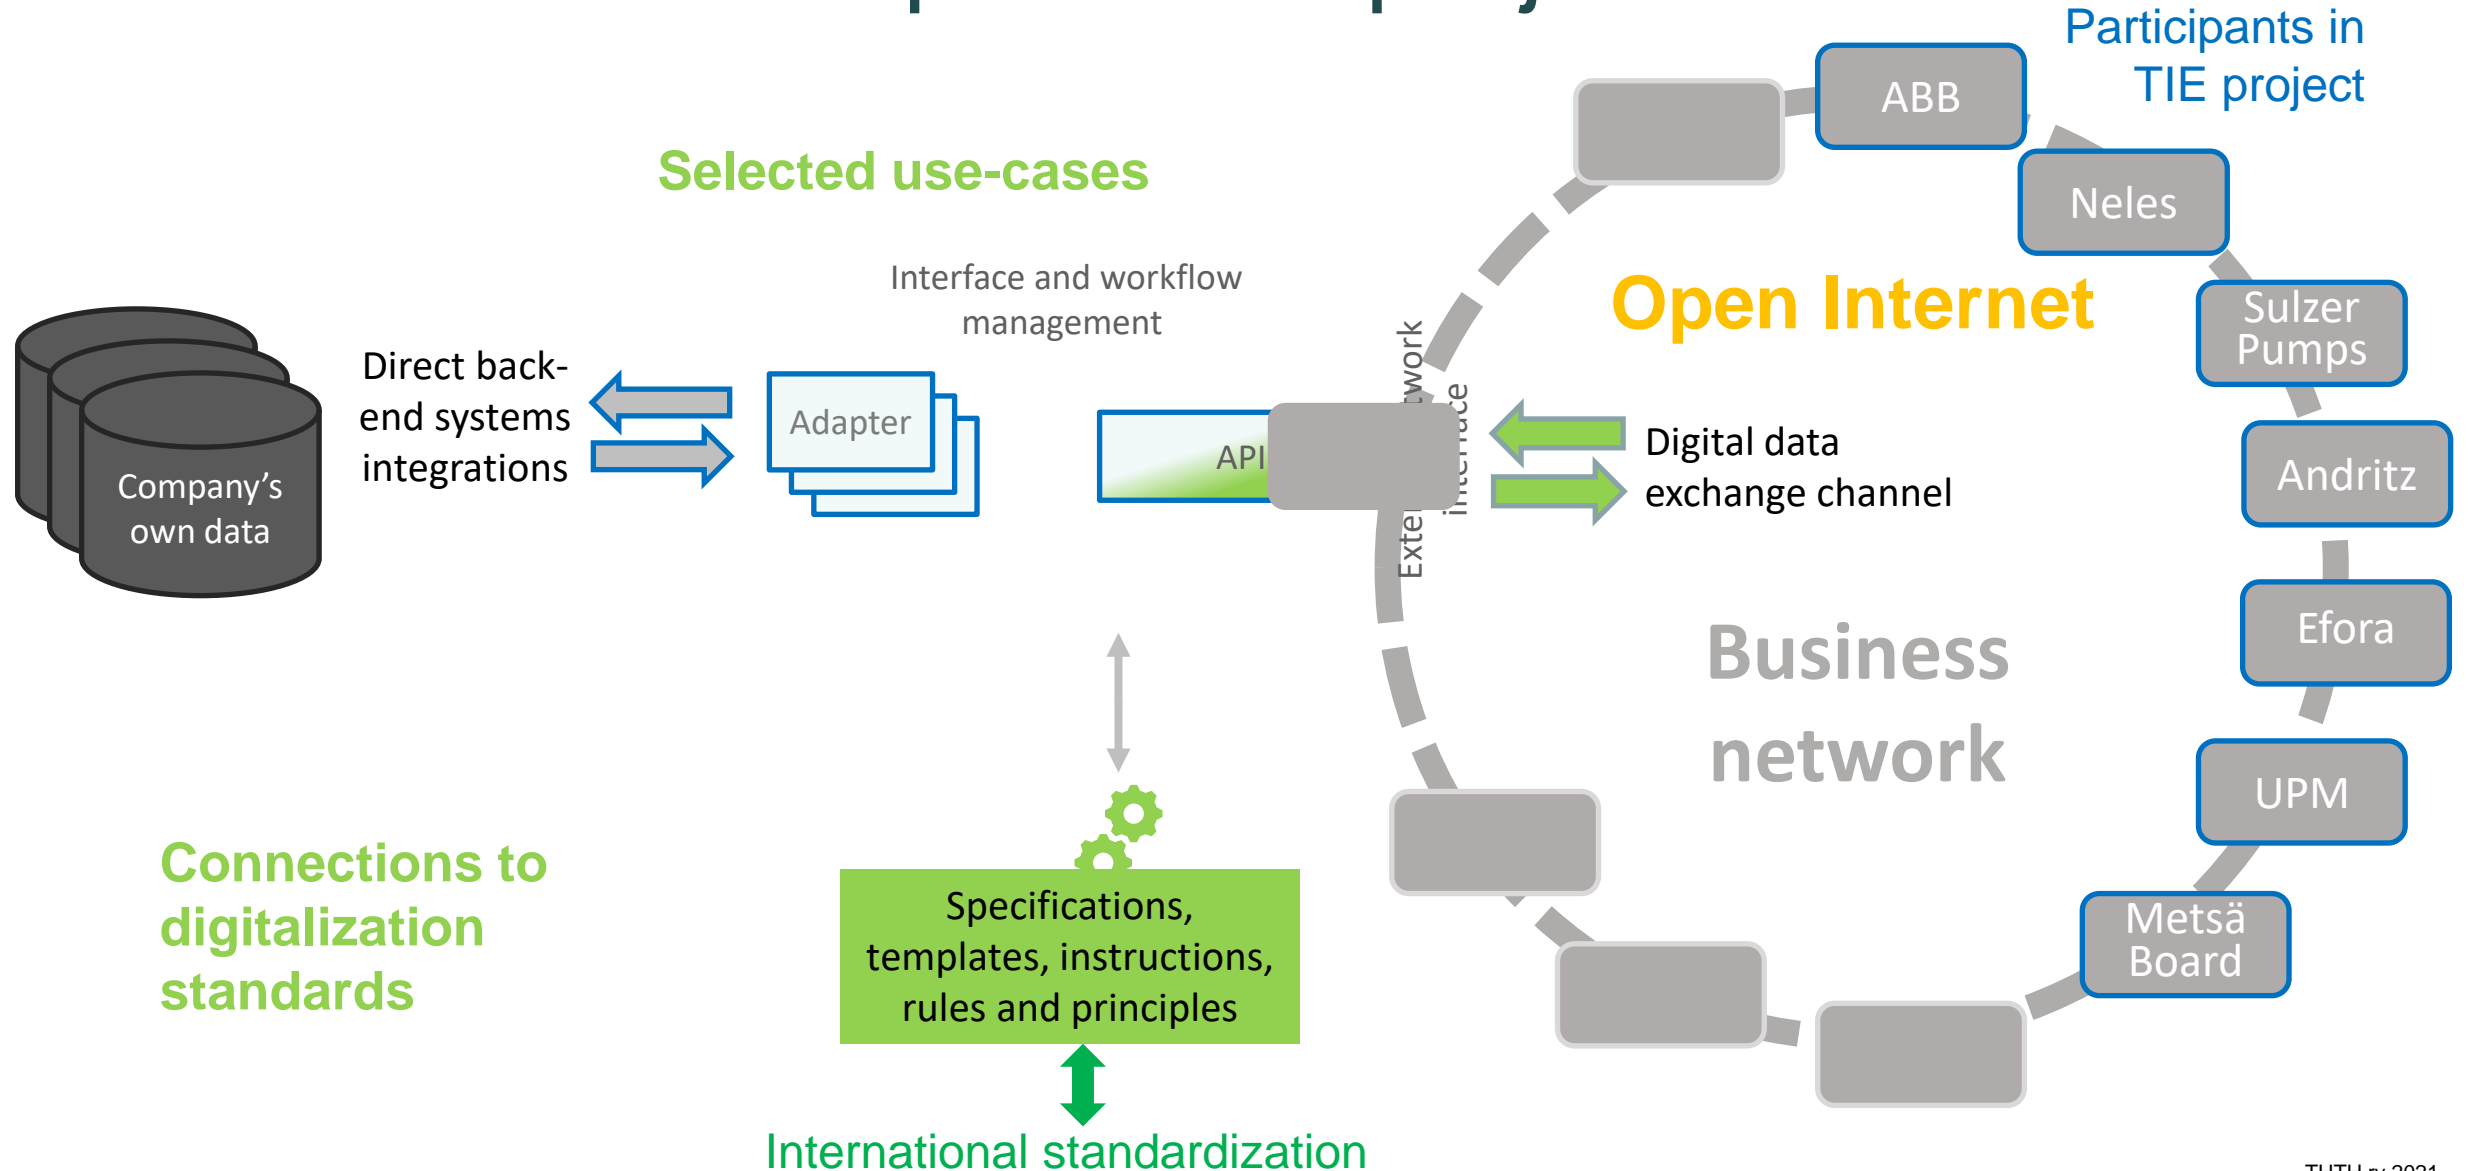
Participants in TIE project

Selected use-cases

ABB

Neles

Open Internet

Sulzer Pumps

Interface and workflow management

Direct back-end systems integrations

Company's own data

Adapter

API

Exte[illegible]twork
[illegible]interface

Digital data exchange channel

Andritz

Efora

Business network

UPM

Metsä Board

Connections to digitalization standards

Specifications, templates, instructions, rules and principles

International standardization

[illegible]